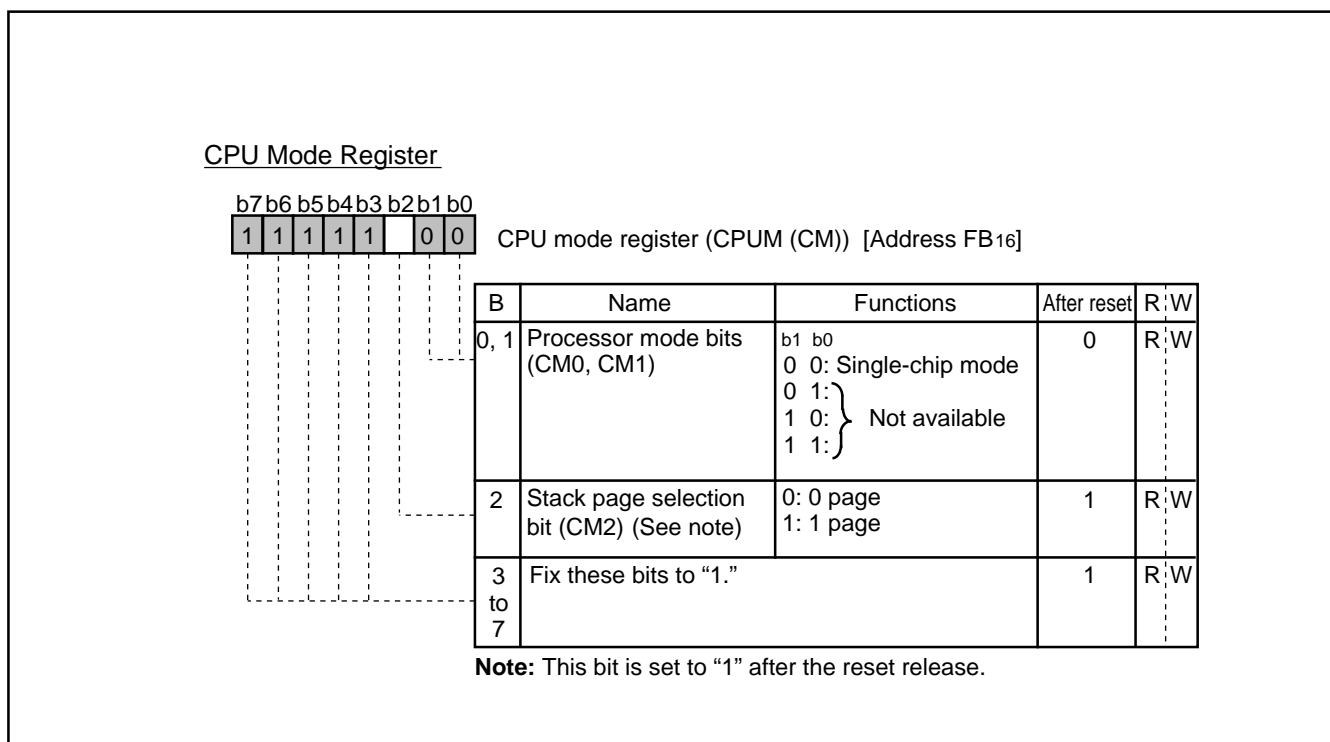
CPU Mode Register

b7 b6 b5 b4 b3 b2 b1 b0
1 1 1 1 1 0 0

CPU mode register (CPUM (CM)) [Address FB$_{16}$]

| B | Name | Functions | After reset | R | W |
|---|---|---|---|---|---|
| 0, 1 | Processor mode bits (CM0, CM1) | b1 b0<br>0 0: Single-chip mode<br>0 1:<br>1 0: Not available<br>1 1: | 0 | R | W |
| 2 | Stack page selection bit (CM2) (See note) | 0: 0 page<br>1: 1 page | 1 | R | W |
| 3 to 7 | Fix these bits to "1." | | 1 | R | W |

**Note:** This bit is set to "1" after the reset release.